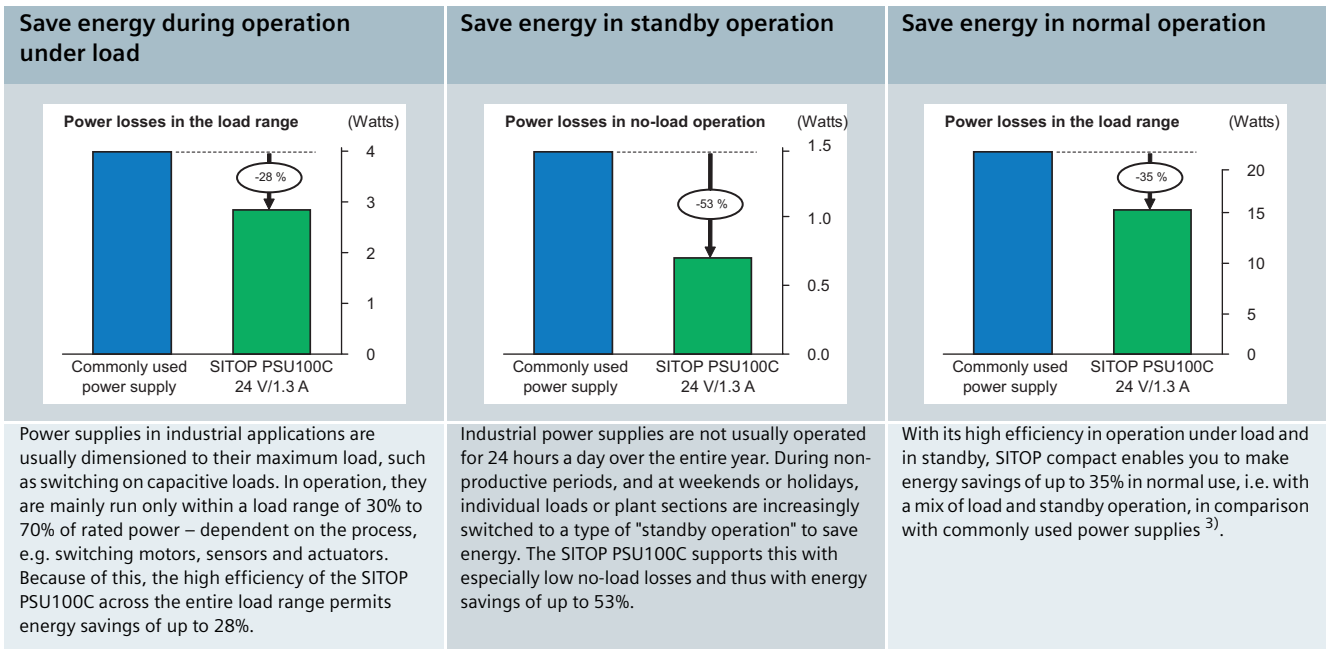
Save energy during operation under load

Power losses in the load range (Watts)

4
3
2
1
0

-28 %

Commonly used power supply

SITOP PSU100C 24 V/1.3 A

Power supplies in industrial applications are usually dimensioned to their maximum load, such as switching on capacitive loads. In operation, they are mainly run only within a load range of 30% to 70% of rated power – dependent on the process, e.g. switching motors, sensors and actuators. Because of this, the high efficiency of the SITOP PSU100C across the entire load range permits energy savings of up to 28%.

Save energy in standby operation

Power losses in no-load operation (Watts)

1.5
1.0
0.5
0.0

-53 %

Commonly used power supply

SITOP PSU100C 24 V/1.3 A

Industrial power supplies are not usually operated for 24 hours a day over the entire year. During nonproductive periods, and at weekends or holidays, individual loads or plant sections are increasingly switched to a type of "standby operation" to save energy. The SITOP PSU100C supports this with especially low no-load losses and thus with energy savings of up to 53%.

Save energy in normal operation

Power losses in the load range (Watts)

20
15
10
5
0

-35 %

Commonly used power supply

SITOP PSU100C 24 V/1.3 A

With its high efficiency in operation under load and in standby, SITOP compact enables you to make energy savings of up to 35% in normal use, i.e. with a mix of load and standby operation, in comparison with commonly used power supplies $^{3)}$.